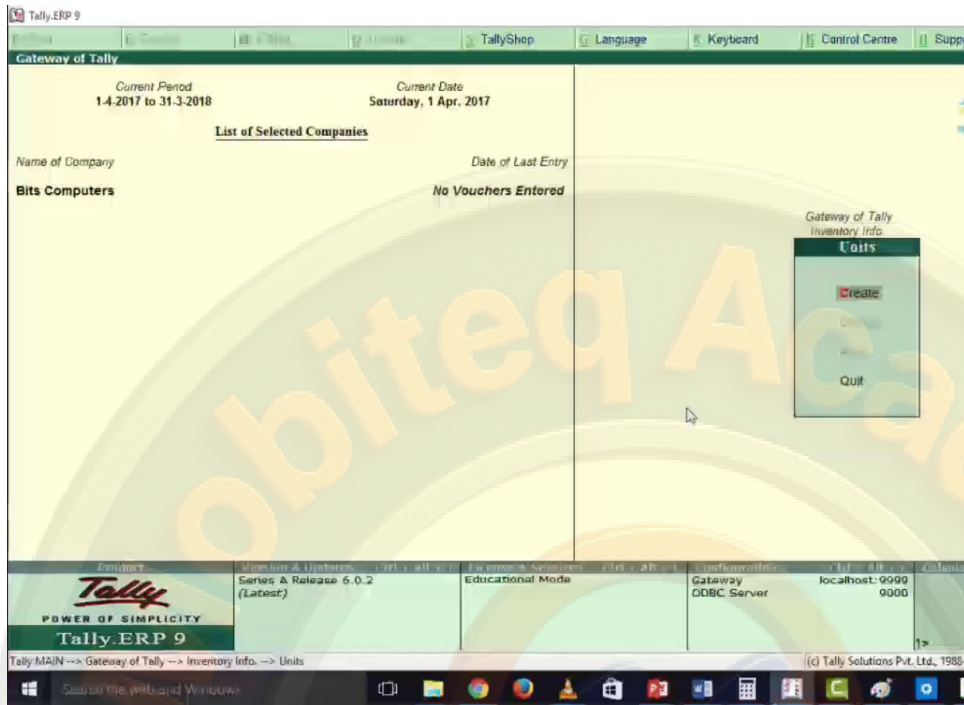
Tally.ERP 9

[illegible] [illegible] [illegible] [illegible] TallyShop G: Language K: Keyboard K: Control Centre H: Supp

Gateway of Tally

Current Period
1-4-2017 to 31-3-2018

Current Date
Saturday, 1 Apr, 2017

List of Selected Companies

Name of Company

Date of Last Entry

Bits Computers

No Vouchers Entered

Gateway of Tally
Inventory Info.

Units

Create
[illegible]
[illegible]
Quit

bitteq Ac

Product
Tally
POWER OF SIMPLICITY
Tally.ERP 9

Version & Updates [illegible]
Series A Release 6.0.2
(Latest)

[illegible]
Educational Mode

Configuration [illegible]
Gateway localhost:9999
ODBC Server 9000

Tally MAIN --> Gateway of Tally --> Inventory Info. --> Units

(c) Tally Solutions Pvt. Ltd., 1988-

Search the web and Windows